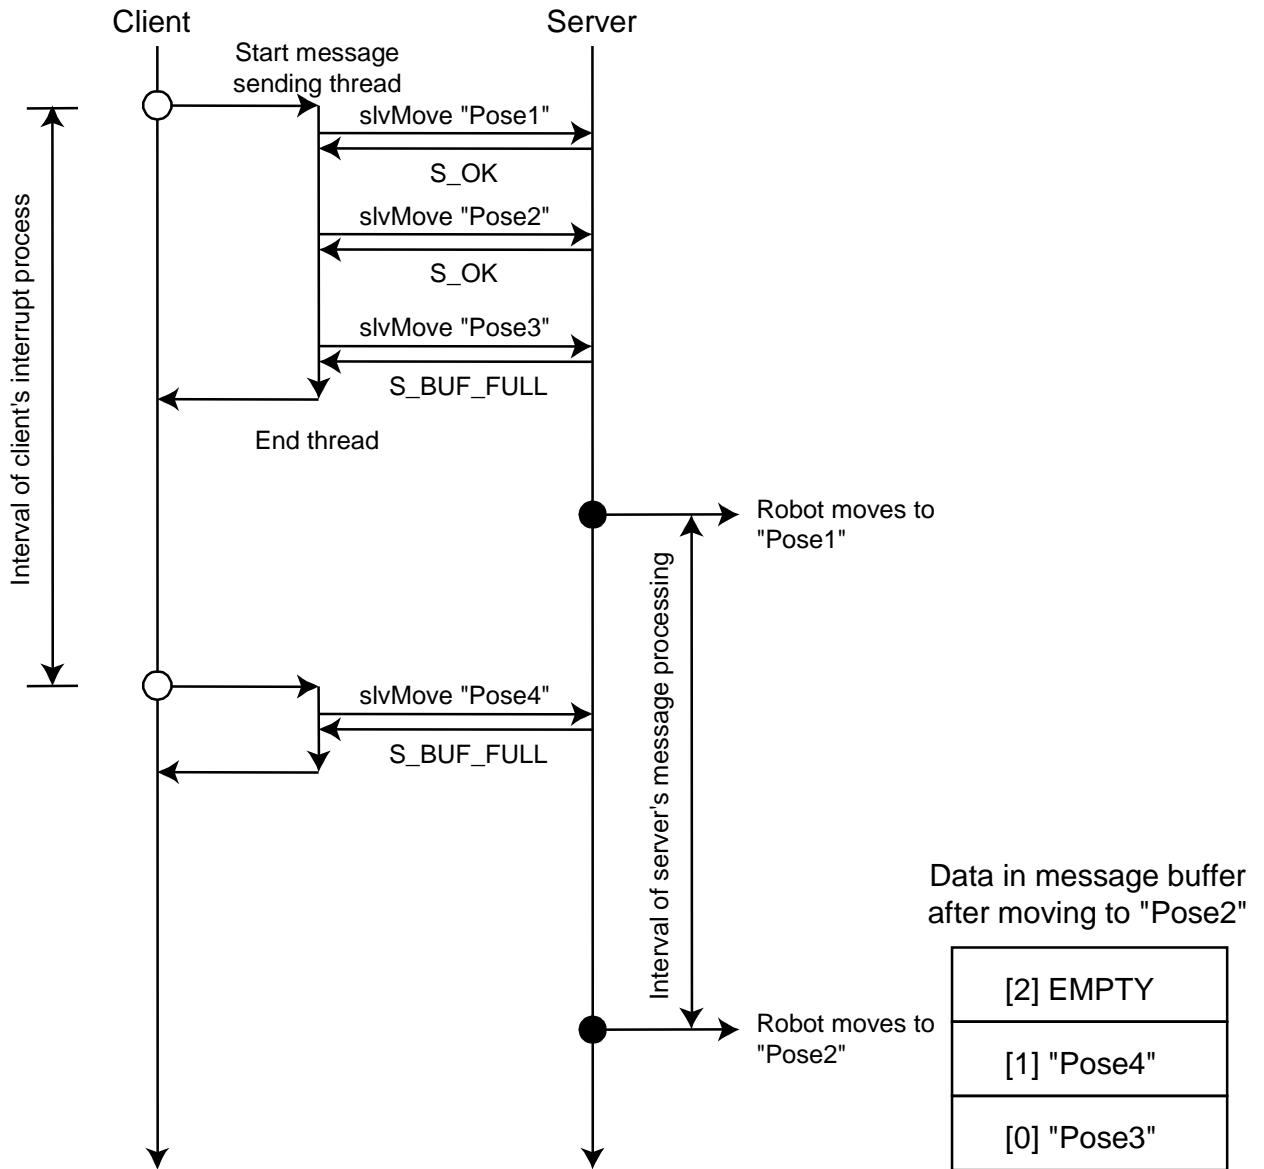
Client

Server

Start message sending thread

slvMove "Pose1"

S_OK

slvMove "Pose2"

S_OK

slvMove "Pose3"

S_BUF_FULL

End thread

Interval of client's interrupt process

Robot moves to "Pose1"

Interval of server's message processing

slvMove "Pose4"

S_BUF_FULL

Data in message buffer after moving to "Pose2"

| [2] EMPTY |
|---|
| [1] "Pose4" |
| [0] "Pose3" |

Robot moves to "Pose2"